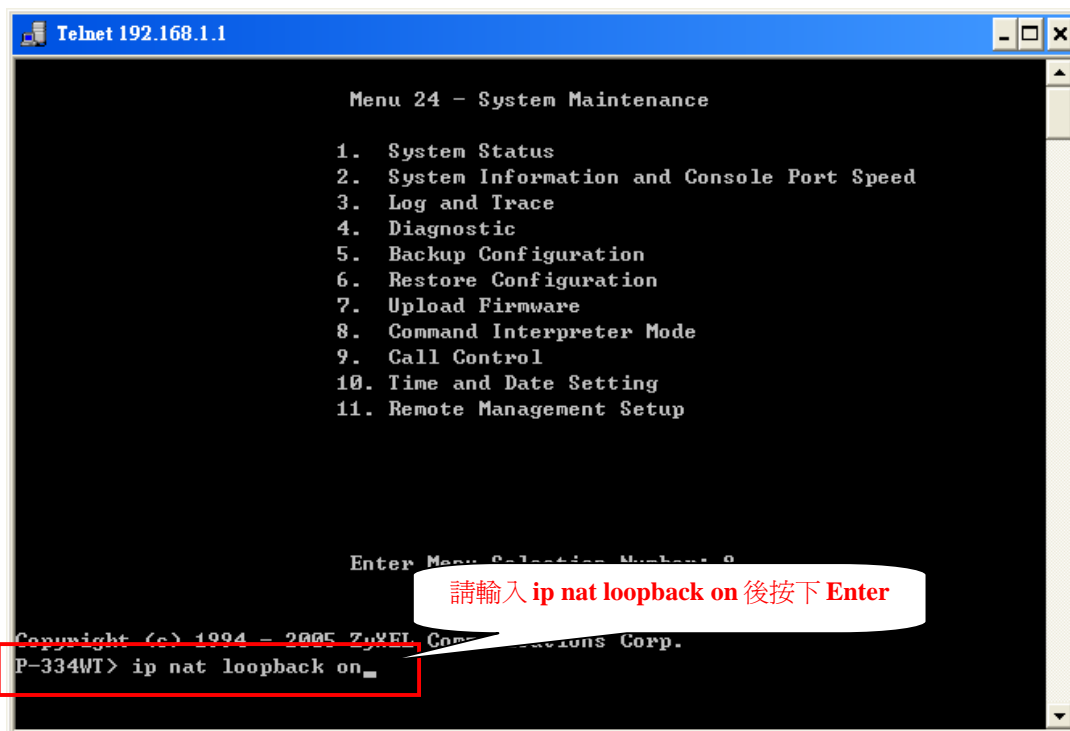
Telnet 192.168.1.1

Menu 24 - System Maintenance

1. System Status
2. System Information and Console Port Speed
3. Log and Trace
4. Diagnostic
5. Backup Configuration
6. Restore Configuration
7. Upload Firmware
8. Command Interpreter Mode
9. Call Control
10. Time and Date Setting
11. Remote Management Setup

Enter Menu Selection Number: 8

請輸入 ip nat loopback on 後按下 Enter

Copyright (c) 1994 - 2005 ZyXEL Comm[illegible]ations Corp.
P-334WT> ip nat loopback on_